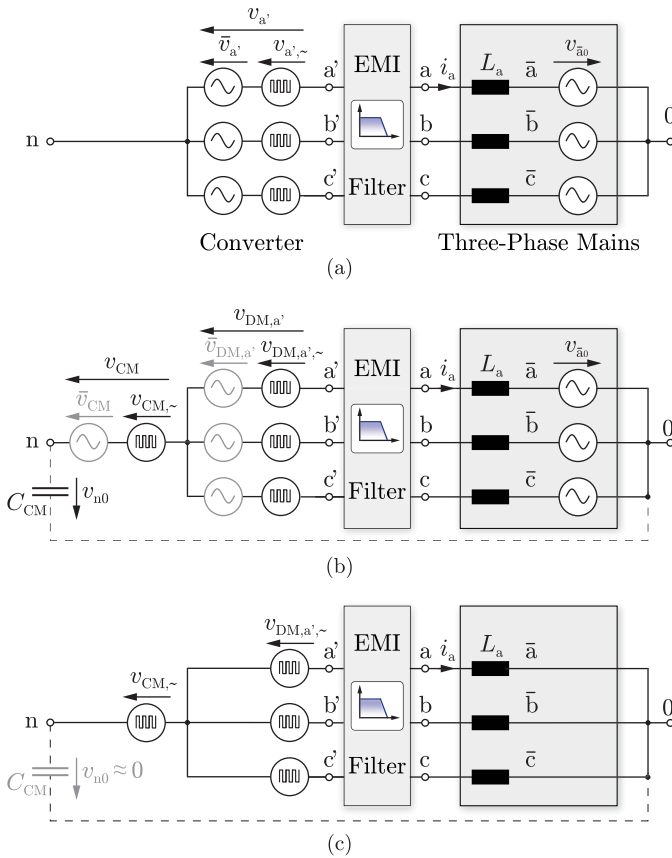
$v_{a'}$
$\bar{v}_{a'}$ $v_{a',\sim}$
a' b' c'
EMI
Filter
a $i_a$ b c
$L_a$
$\bar{a}$ $\bar{b}$ $\bar{c}$
$v_{\bar{a}0}$
n
0
Converter
Three-Phase Mains
(a)

$v_{DM,a'}$
$\bar{v}_{DM,a'}$ $v_{DM,a',\sim}$
$v_{CM}$
$\bar{v}_{CM}$ $v_{CM,\sim}$
a' b' c'
EMI
Filter
a $i_a$ b c
$L_a$
$\bar{a}$ $\bar{b}$ $\bar{c}$
$v_{\bar{a}0}$
n
0
$C_{CM}$ $v_{n0}$
(b)

$v_{DM,a',\sim}$
$v_{CM,\sim}$
a' b' c'
EMI
Filter
a $i_a$ b c
$L_a$
$\bar{a}$ $\bar{b}$ $\bar{c}$
n
0
$C_{CM}$ $v_{n0} \approx 0$
(c)